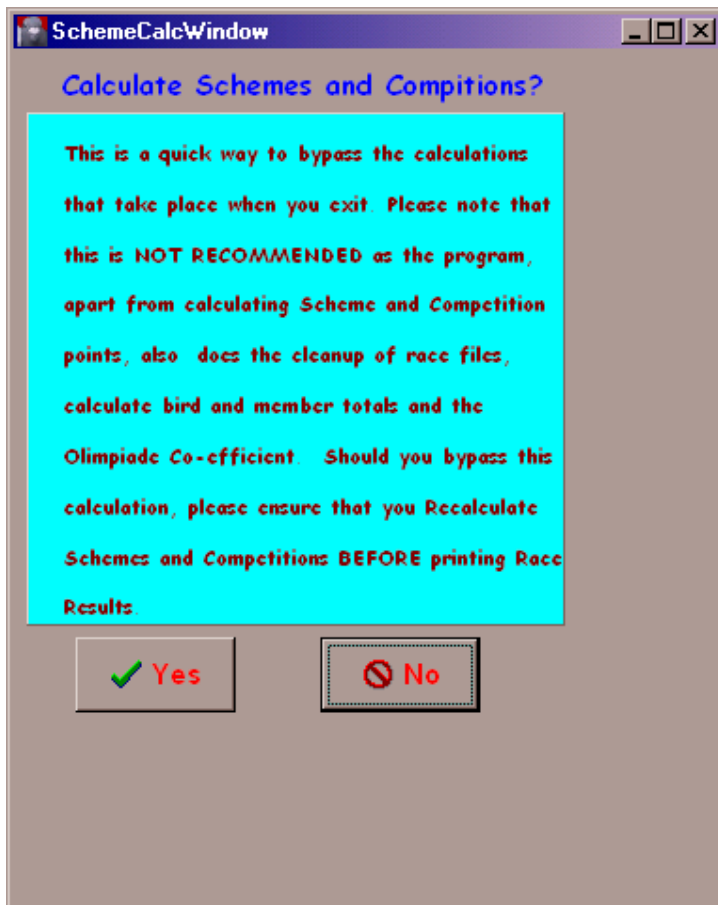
SchemeCalcWindow

Calculate Schemes and Compitions?

This is a quick way to bypass the calculations that take place when you exit. Please note that this is NOT RECOMMENDED as the program, apart from calculating Scheme and Competition points, also does the cleanup of race files, calculate bird and member totals and the Olimpiade Co-efficient. Should you bypass this calculation, please ensure that you Recalculate Schemes and Competitions BEFORE printing Race Results.

Yes

No